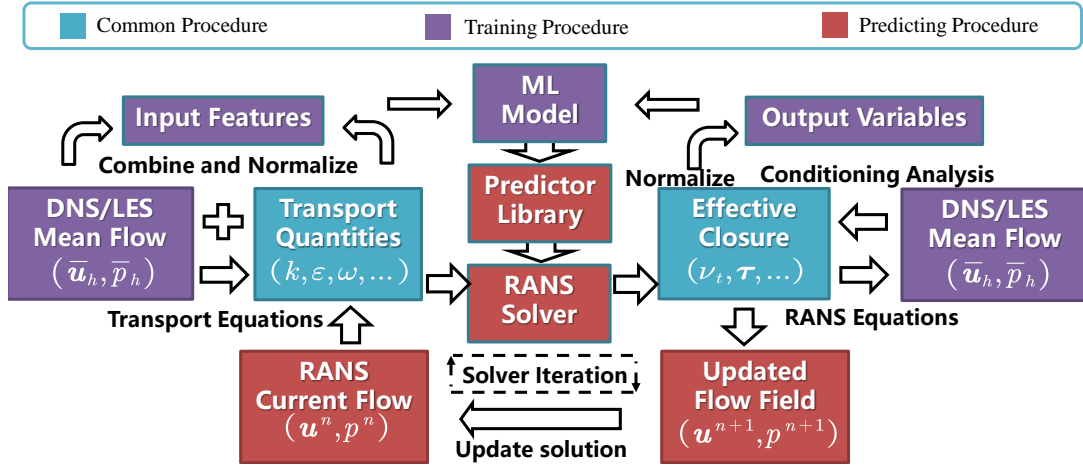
Common Procedure
Training Procedure
Predicting Procedure

Input Features

ML Model

Output Variables

Combine and Normalize

Normalize

Conditioning Analysis

Predictor Library

DNS/LES Mean Flow $(\overline{\boldsymbol{u}}_h, \overline{p}_h)$

Transport Quantities $(k, \varepsilon, \omega, \ldots)$

RANS Solver

Effective Closure $(\nu_t, \boldsymbol{\tau}, \ldots)$

DNS/LES Mean Flow $(\overline{\boldsymbol{u}}_h, \overline{p}_h)$

Transport Equations

RANS Equations

RANS Current Flow $(\boldsymbol{u}^n, p^n)$

Solver Iteration

Updated Flow Field $(\boldsymbol{u}^{n+1}, p^{n+1})$

Update solution